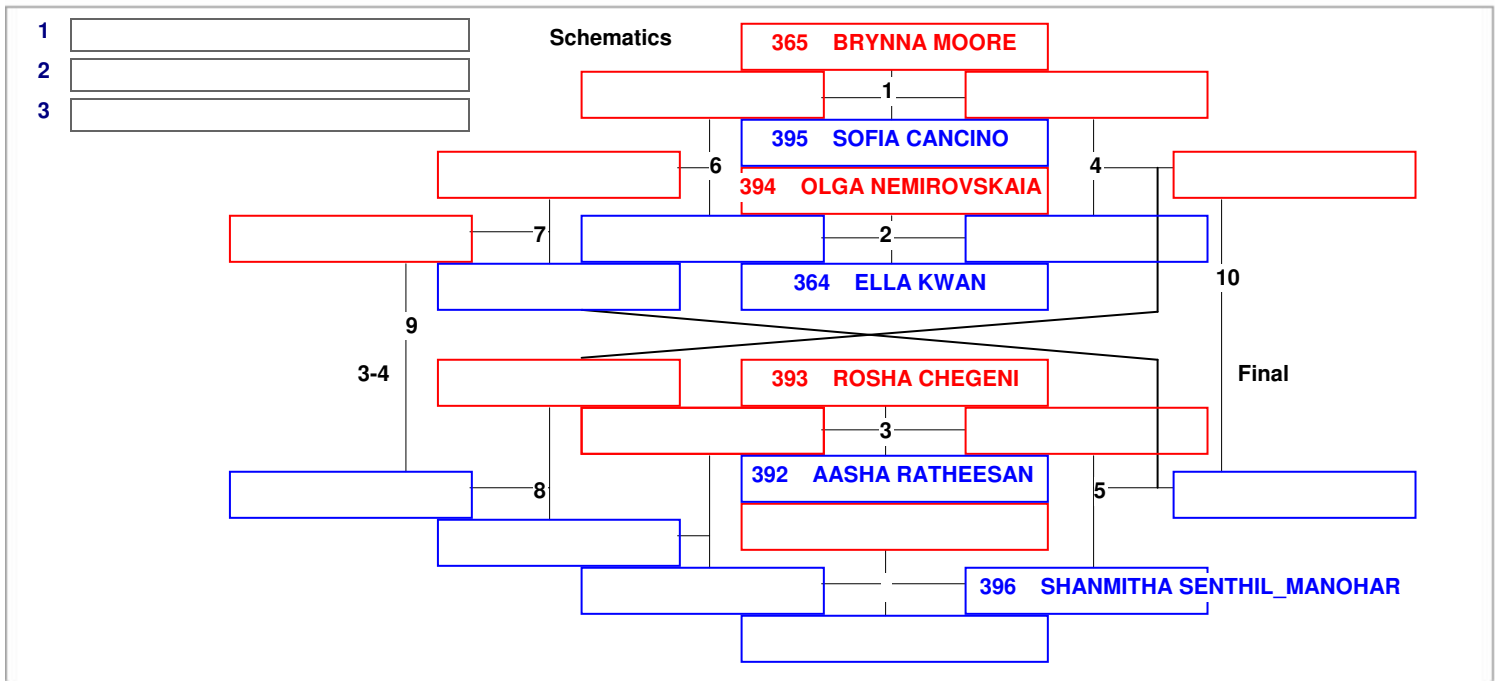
1
2
3

Schematics

365 BRYNNA MOORE

1

395 SOFIA CANCINO

6

4

394 OLGA NEMIROVSKAIA

7

2

364 ELLA KWAN

10

9

3-4

393 ROSHA CHEGENI

Final

3

392 AASHA RATHEESAN

8

5

396 SHANMITHA SENTHIL_MANOHAR